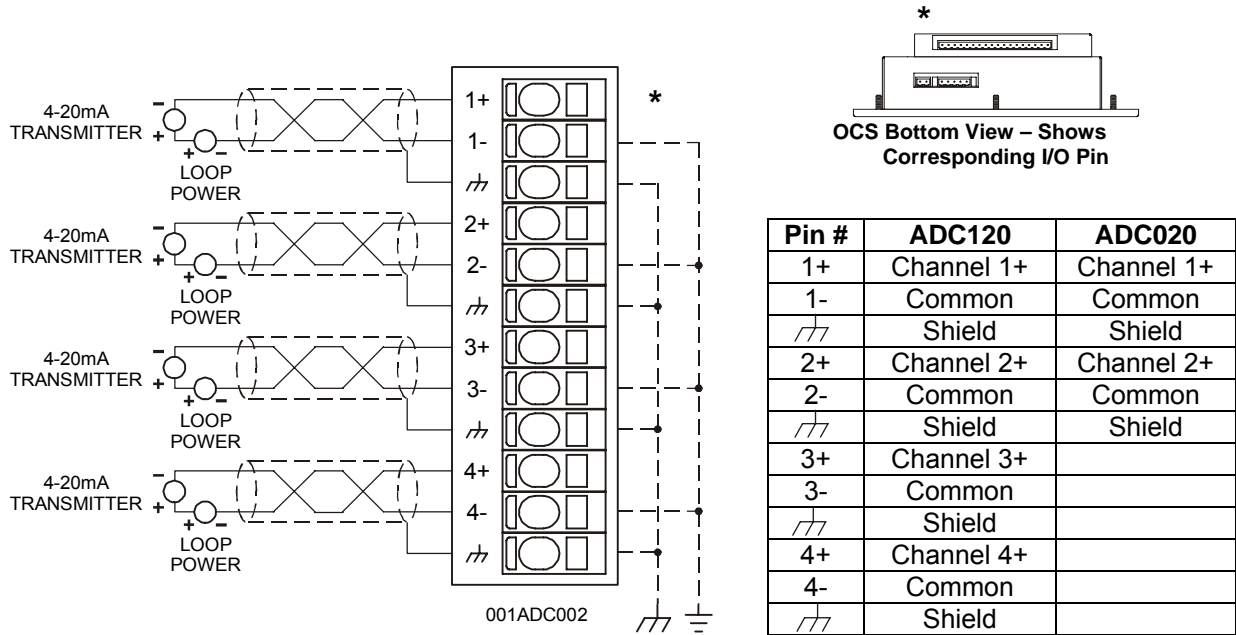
4-20mA TRANSMITTER

LOOP POWER

4-20mA TRANSMITTER

LOOP POWER

4-20mA TRANSMITTER

LOOP POWER

4-20mA TRANSMITTER

LOOP POWER

1+
1-
2+
2-
3+
3-
4+
4-

*

001ADC002

*

OCS Bottom View – Shows Corresponding I/O Pin

| Pin # | ADC120 | ADC020 |
|---|---|---|
| 1+ | Channel 1+ | Channel 1+ |
| 1- | Common | Common |
|  | Shield | Shield |
| 2+ | Channel 2+ | Channel 2+ |
| 2- | Common | Common |
|  | Shield | Shield |
| 3+ | Channel 3+ |  |
| 3- | Common |  |
|  | Shield |  |
| 4+ | Channel 4+ |  |
| 4- | Common |  |
|  | Shield |  |